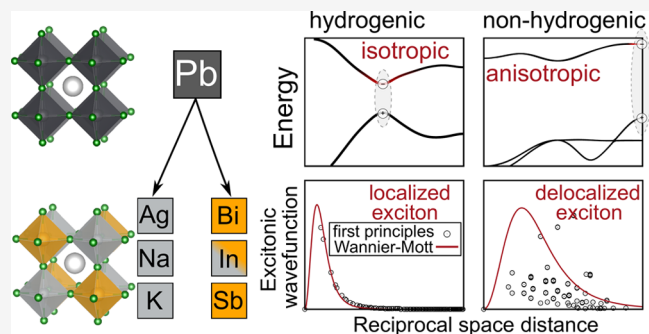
Pb

Ag
Na
K

Bi
In
Sb

hydrogenic
non-hydrogenic

Energy

isotropic
anisotropic

Excitonic wavefunction

localized exciton
first principles
Wannier-Mott

delocalized exciton

Reciprocal space distance